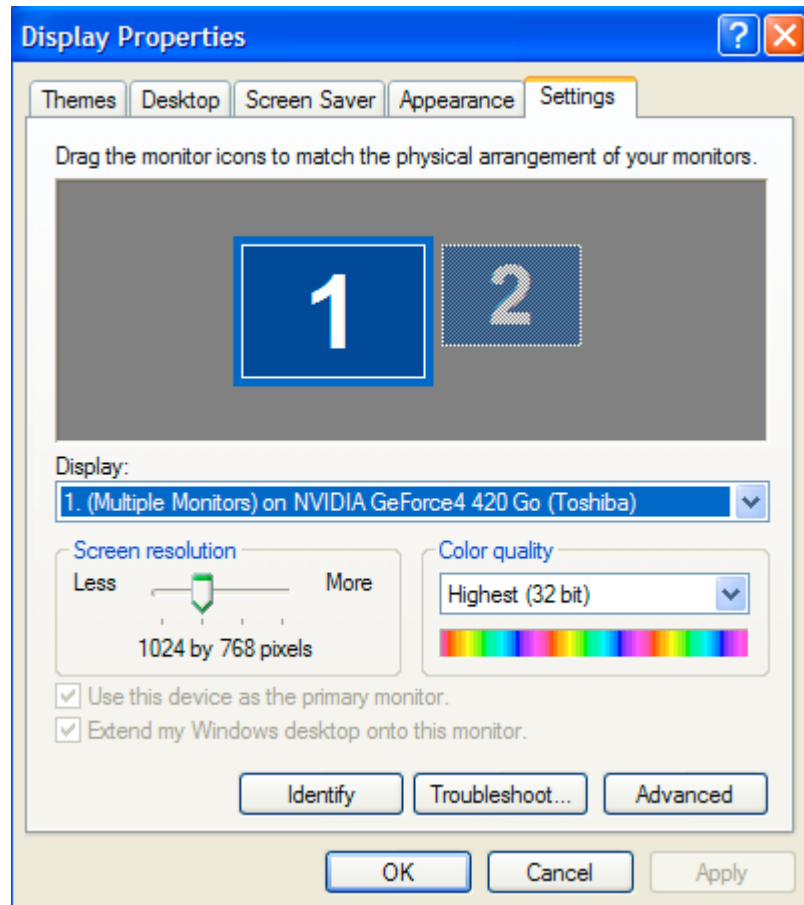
Display Properties

Themes | Desktop | Screen Saver | Appearance | Settings

Drag the monitor icons to match the physical arrangement of your monitors.

1

2

Display:

1. (Multiple Monitors) on NVIDIA GeForce4 420 Go (Toshiba)

Screen resolution

Less

More

1024 by 768 pixels

Color quality

Highest (32 bit)

Use this device as the primary monitor.

Extend my Windows desktop onto this monitor.

Identify

Troubleshoot...

Advanced

OK

Cancel

Apply